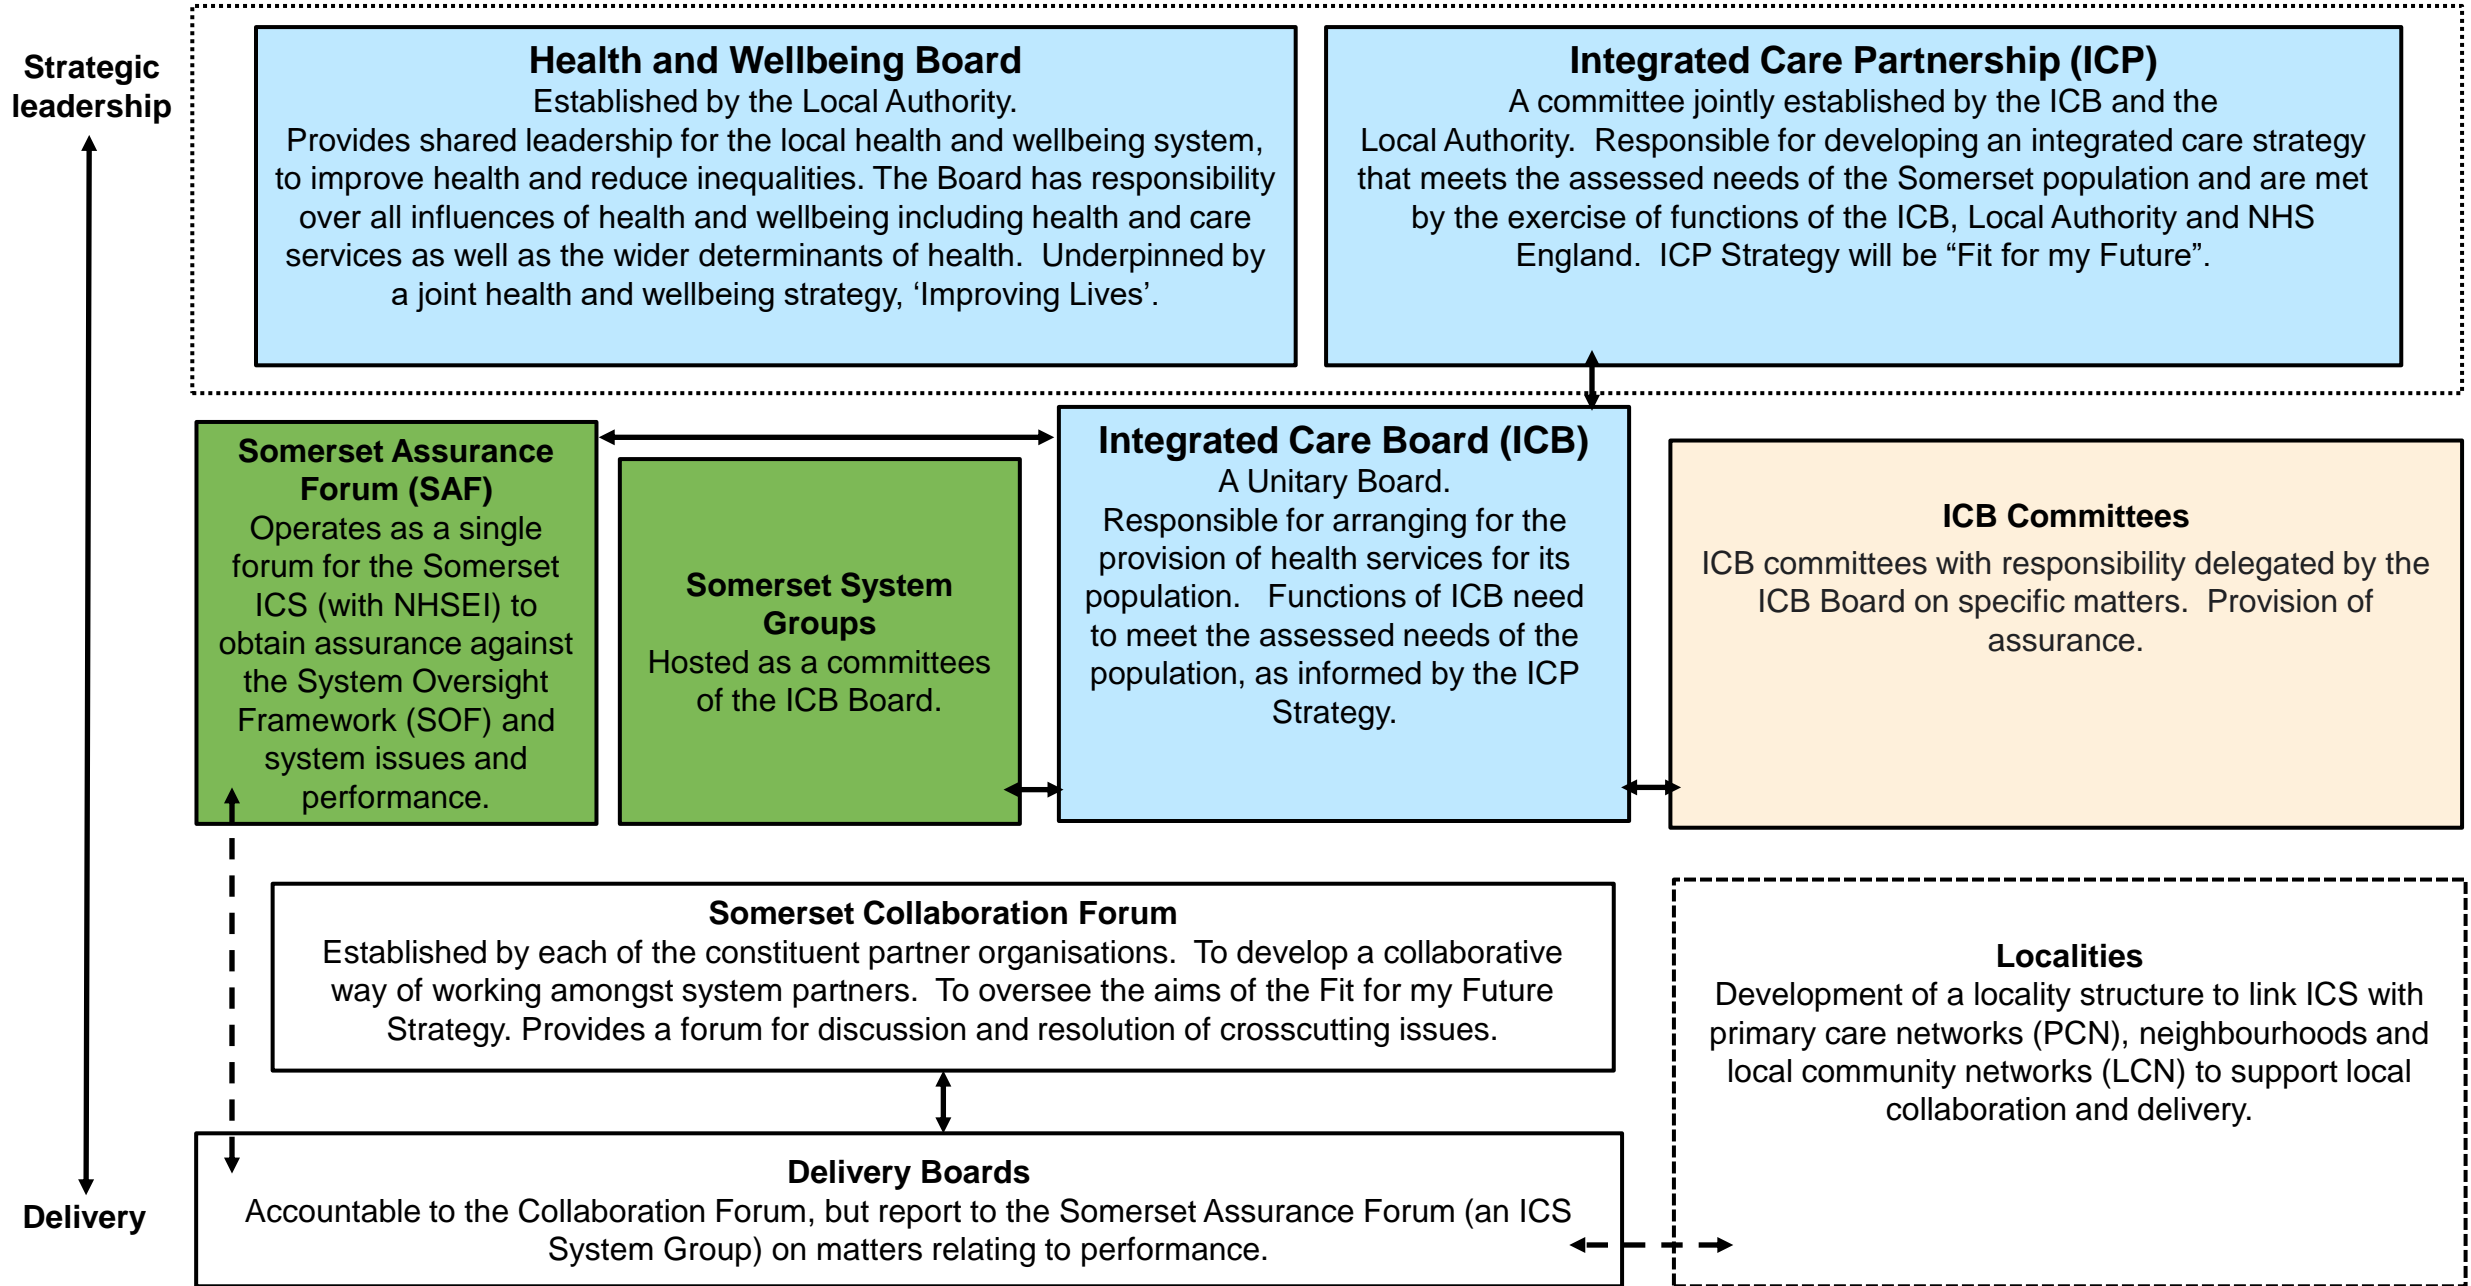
Strategic leadership

Health and Wellbeing Board
Established by the Local Authority.
Provides shared leadership for the local health and wellbeing system, to improve health and reduce inequalities. The Board has responsibility over all influences of health and wellbeing including health and care services as well as the wider determinants of health. Underpinned by a joint health and wellbeing strategy, ‘Improving Lives’.

Integrated Care Partnership (ICP)
A committee jointly established by the ICB and the Local Authority. Responsible for developing an integrated care strategy that meets the assessed needs of the Somerset population and are met by the exercise of functions of the ICB, Local Authority and NHS England. ICP Strategy will be “Fit for my Future”.

Somerset Assurance Forum (SAF)
Operates as a single forum for the Somerset ICS (with NHSEI) to obtain assurance against the System Oversight Framework (SOF) and system issues and performance.

Somerset System Groups
Hosted as a committees of the ICB Board.

Integrated Care Board (ICB)
A Unitary Board.
Responsible for arranging for the provision of health services for its population. Functions of ICB need to meet the assessed needs of the population, as informed by the ICP Strategy.

ICB Committees
ICB committees with responsibility delegated by the ICB Board on specific matters. Provision of assurance.

Somerset Collaboration Forum
Established by each of the constituent partner organisations. To develop a collaborative way of working amongst system partners. To oversee the aims of the Fit for my Future Strategy. Provides a forum for discussion and resolution of crosscutting issues.

Localities
Development of a locality structure to link ICS with primary care networks (PCN), neighbourhoods and local community networks (LCN) to support local collaboration and delivery.

Delivery Boards
Accountable to the Collaboration Forum, but report to the Somerset Assurance Forum (an ICS System Group) on matters relating to performance.

Delivery